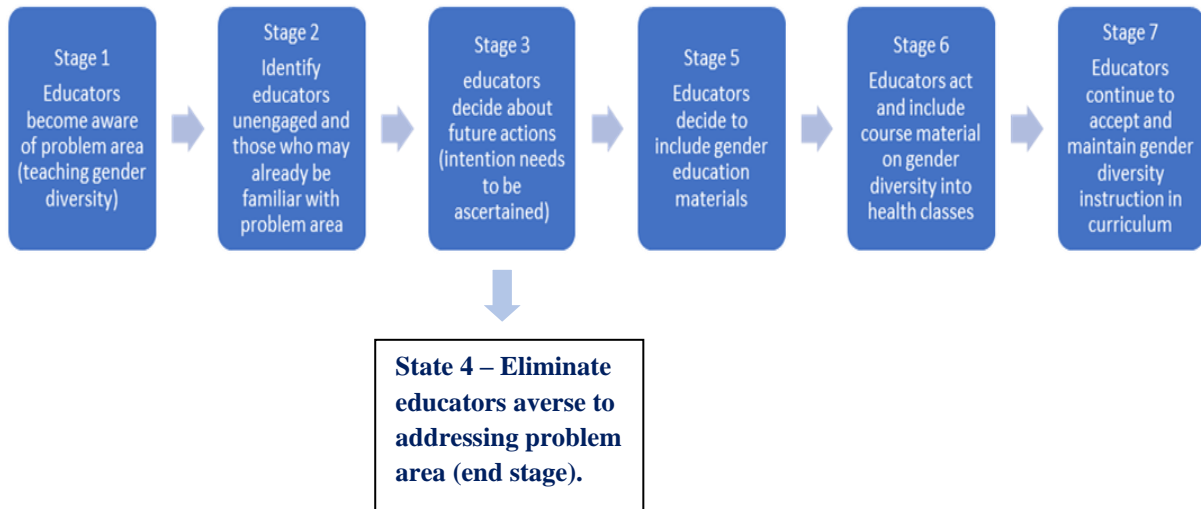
Stage 1
Educators become aware of problem area (teaching gender diversity)

Stage 2
Identify educators unengaged and those who may already be familiar with problem area

Stage 3
educators decide about future actions (intention needs to be ascertained)

Stage 5
Educators decide to include gender education materials

Stage 6
Educators act and include course material on gender diversity into health classes

Stage 7
Educators continue to accept and maintain gender diversity instruction in curriculum

State 4 – Eliminate educators averse to addressing problem area (end stage).